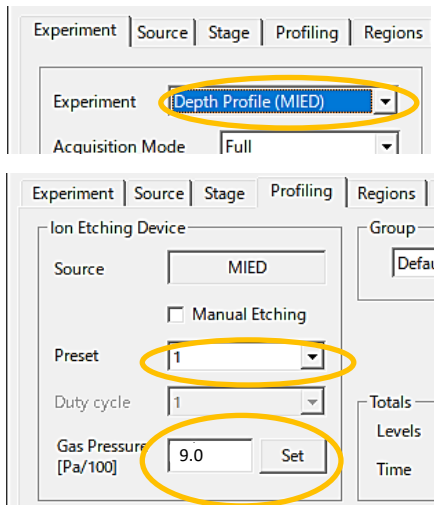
Experiment | Source | Stage | Profiling | Regions

Experiment Depth Profile (MIED)

Acquisition Mode Full

Experiment | Source | Stage | Profiling | Regions

Ion Etching Device

Source MIED

Manual Etching

Preset 1

Duty cycle 1

Gas Pressure [Pa/100] 9.0 Set

Group

Defau

Totals

Levels

Time